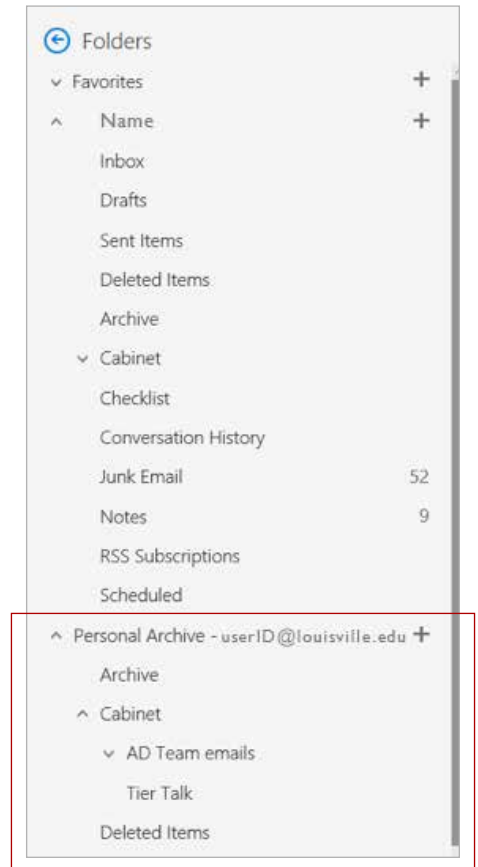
Folders
Favorites +
Name +
Inbox
Drafts
Sent Items
Deleted Items
Archive
Cabinet
Checklist
Conversation History
Junk Email 52
Notes 9
RSS Subscriptions
Scheduled
Personal Archive - userID@louisville.edu +
Archive
Cabinet
AD Team emails
Tier Talk
Deleted Items